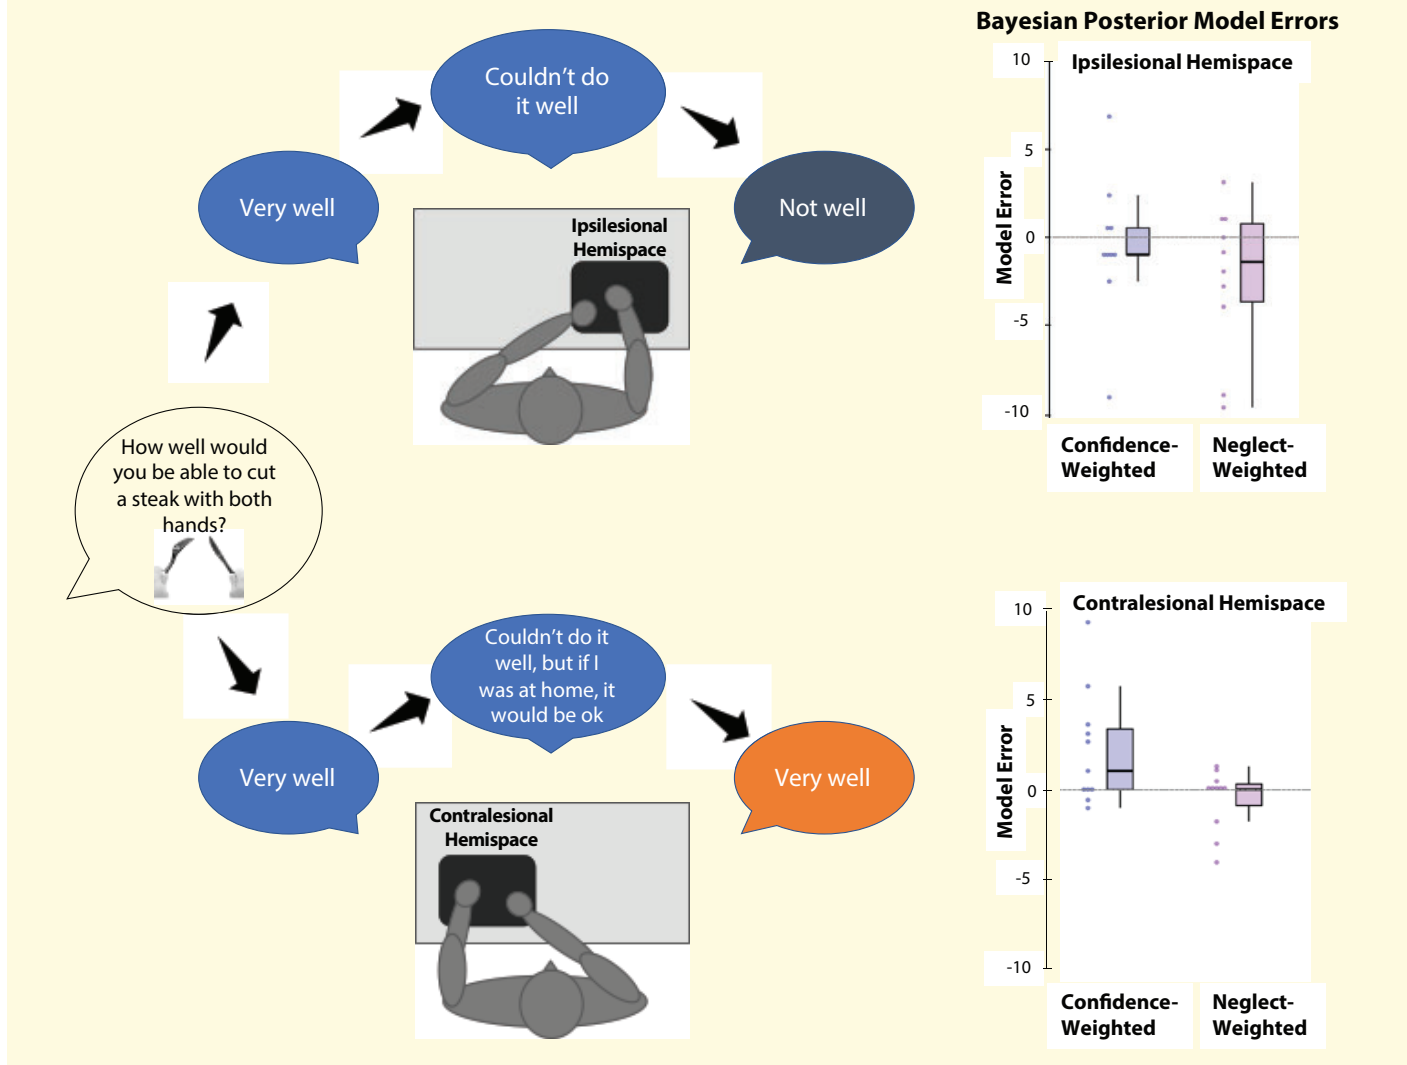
Couldn't do it well

Very well

Not well

Ipsilesional Hemispace

How well would you be able to cut a steak with both hands?

Couldn't do it well, but if I was at home, it would be ok

Very well

Very well

Contralesional Hemispace

Bayesian Posterior Model Errors

Ipsilesional Hemispace

10
5
0
-5
-10

Model Error

Confidence-Weighted

Neglect-Weighted

Contralesional Hemispace

10
5
0
-5
-10

Model Error

Confidence-Weighted

Neglect-Weighted